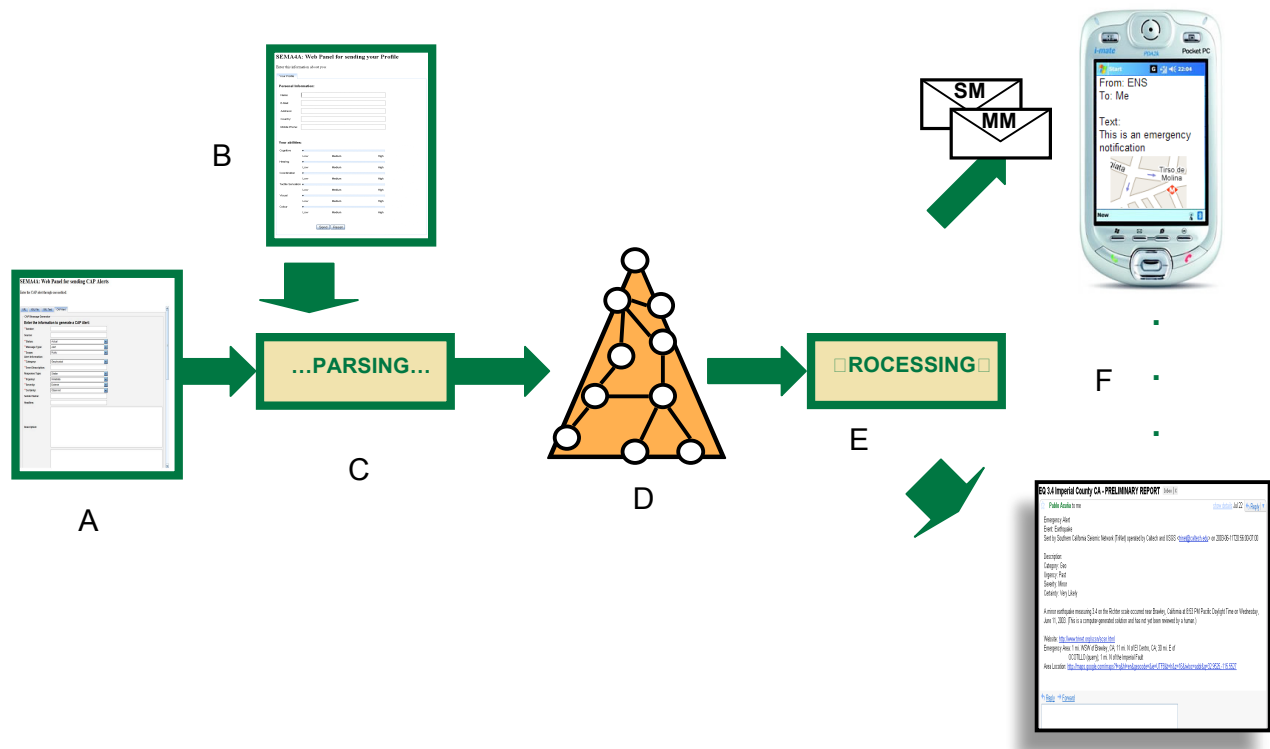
SEMA4A: Web Panel for sending your Profile

Personal information:

Your abilities:

Low Medium High

B

SEMA4A: Web Panel for sending CAP Alerts

Enter the information to generate a CAP Alert

A

...PARSING...

C

D

□ROCESSING□

E

SM

MM

i-mate Pocket PC

From: ENS
To: Me

Text:
This is an emergency notification

Tirso de Molina

New

F

EQ 3.4 Imperial County CA - PRELIMINARY REPORT

Pablo Acuña to me

Emergency Alert
Event: Earthquake

Description:
Category: Geo
Urgency: Past
Severity: Minor
Certainty: Very Likely

A minor earthquake measuring 3.4 on the Richter scale occurred near Brawley, California at 8:53 PM Pacific Daylight Time on Wednesday, June 11, 2003. (This is a computer-generated solution and has not yet been reviewed by a human.)

Website:
Emergency Area:
Area Location:

Reply Forward